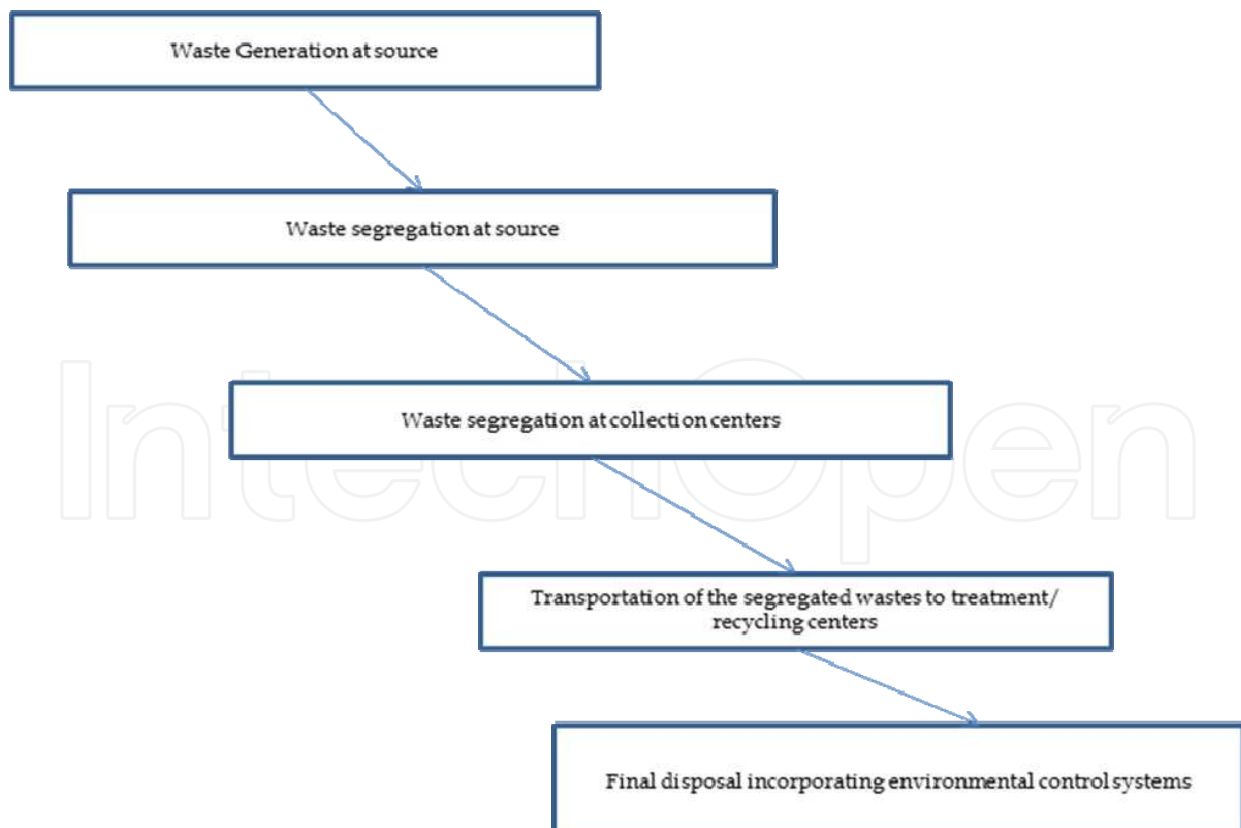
Waste Generation at source

Waste segregation at source

Waste segregation at collection centers

Transportation of the segregated wastes to treatment/ recycling centers

Final disposal incorporating environmental control systems

IntechOpen